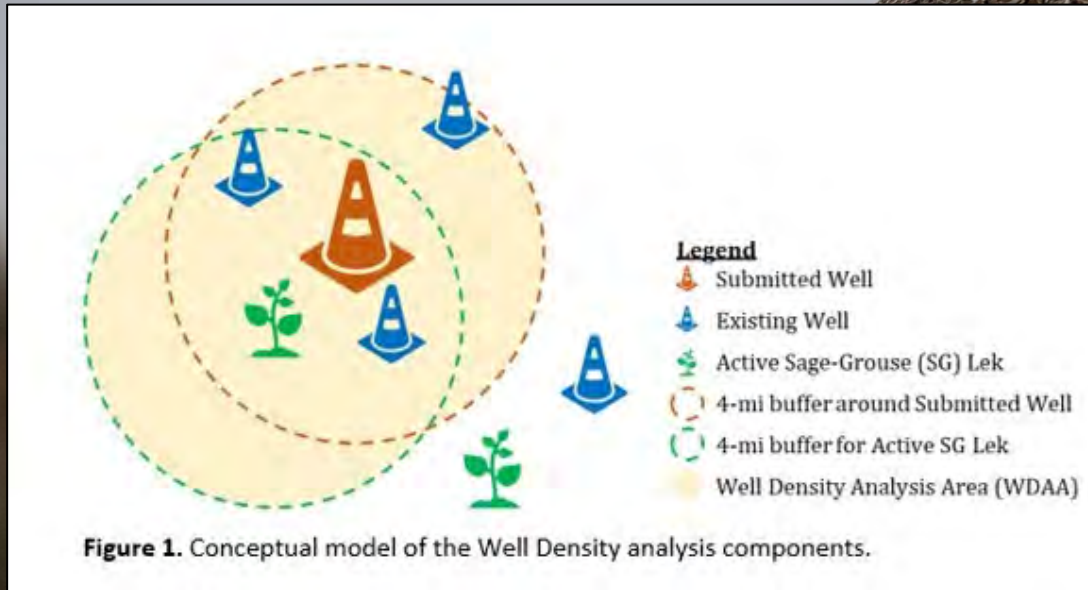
Legend
Submitted Well
Existing Well
Active Sage-Grouse (SG) Lek
4-mi buffer around Submitted Well
4-mi buffer for Active SG Lek
Well Density Analysis Area (WDAA)

**Figure 1.** Conceptual model of the Well Density analysis components.